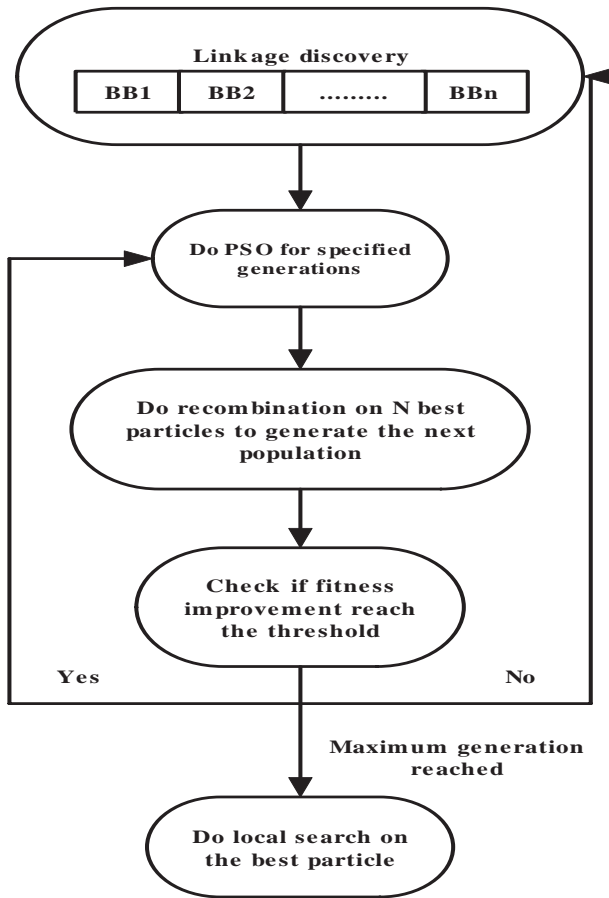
Linkage discovery

| BB1 | BB2 | ......... | BBn |
|---|---|---|---|

Do PSO for specified generations

Do recombination on N best particles to generate the next population

Check if fitness improvement reach the threshold

Yes

No

Maximum generation reached

Do local search on the best particle